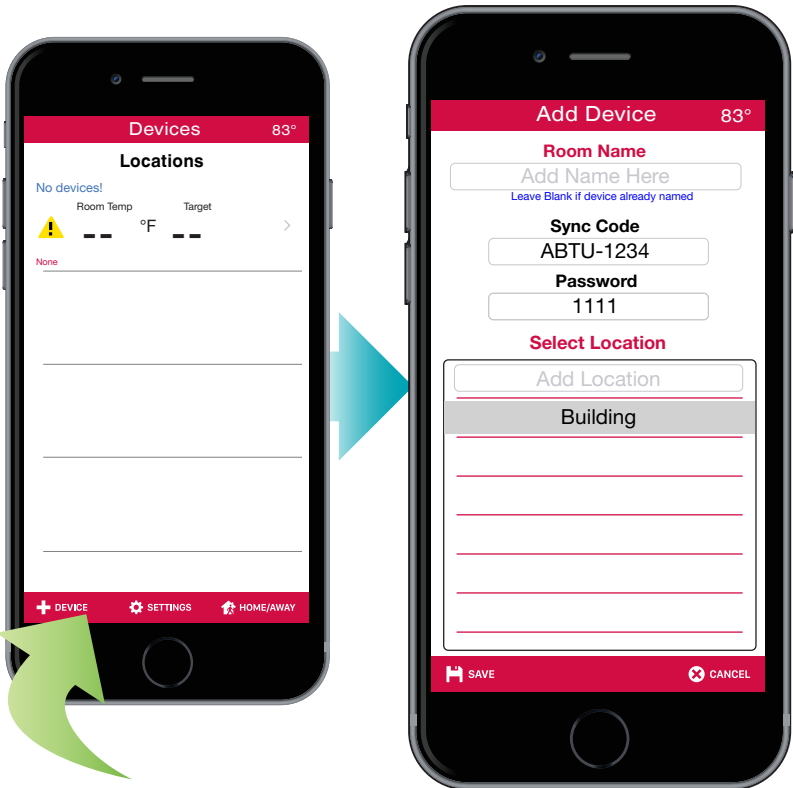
Devices 83°

Locations

No devices!

Room Temp Target

-- °F --

None

DEVICE SETTINGS HOME/AWAY

Add Device 83°

Room Name

Add Name Here

Leave Blank if device already named

Sync Code

ABTU-1234

Password

1111

Select Location

Add Location

Building

SAVE CANCEL